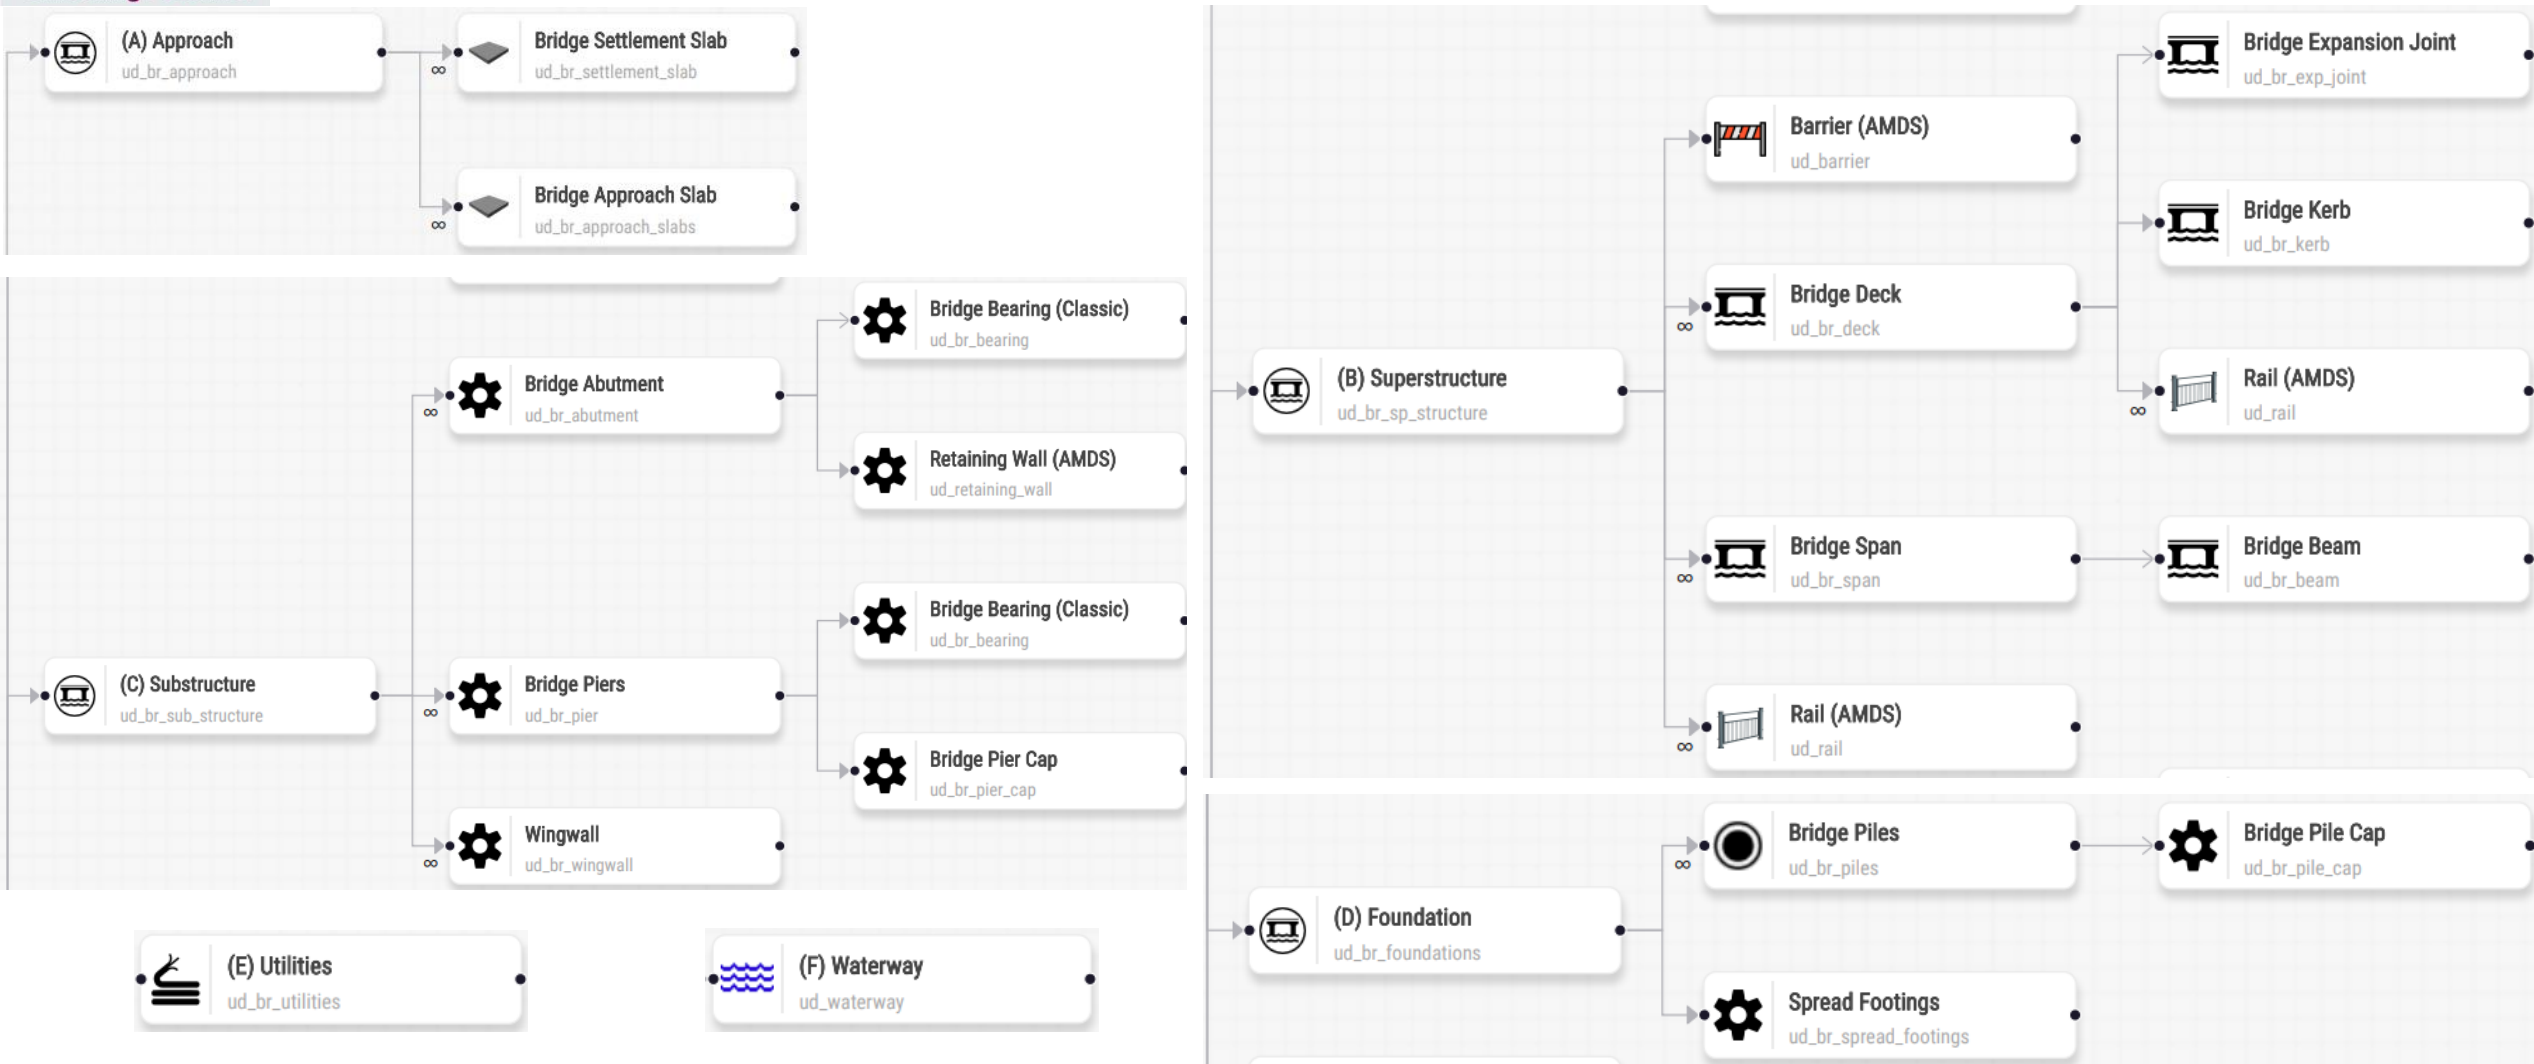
(A) Approach
ud_br_approach

∞

Bridge Settlement Slab
ud_br_settlement_slab

∞

Bridge Approach Slab
ud_br_approach_slabs

Bridge Bearing (Classic)
ud_br_bearing

Bridge Abutment
ud_br_abutment

∞

Retaining Wall (AMDS)
ud_retaining_wall

Bridge Bearing (Classic)
ud_br_bearing

(C) Substructure
ud_br_sub_structure

Bridge Piers
ud_br_pier

∞

Bridge Pier Cap
ud_br_pier_cap

Wingwall
ud_br_wingwall

∞

(E) Utilities
ud_br_utilities

(F) Waterway
ud_waterway

Bridge Expansion Joint
ud_br_exp_joint

Barrier (AMDS)
ud_barrier

Bridge Kerb
ud_br_kerb

Bridge Deck
ud_br_deck

∞

(B) Superstructure
ud_br_sp_structure

Rail (AMDS)
ud_rail

∞

Bridge Span
ud_br_span

∞

Bridge Beam
ud_br_beam

Rail (AMDS)
ud_rail

∞

Bridge Piles
ud_br_piles

∞

Bridge Pile Cap
ud_br_pile_cap

(D) Foundation
ud_br_foundations

Spread Footings
ud_br_spread_footings